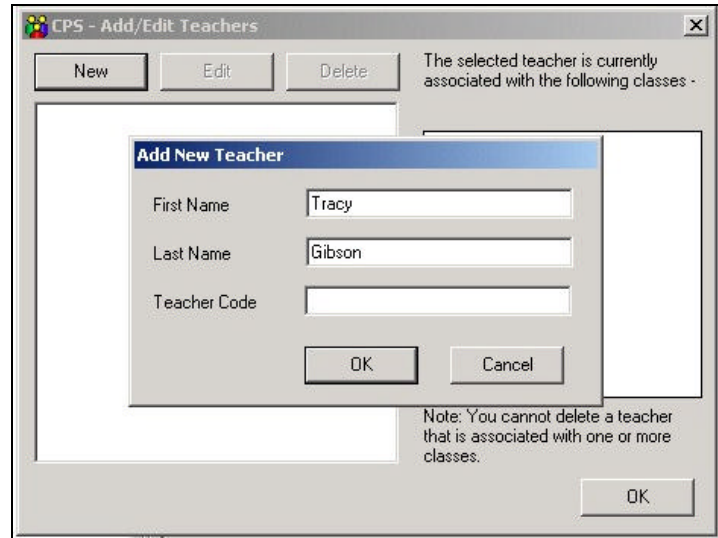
CPS - Add/Edit Teachers

×

New

Edit

Delete

The selected teacher is currently associated with the following classes -

Add New Teacher

First Name

Tracy

Last Name

Gibson

Teacher Code

OK

Cancel

Note: You cannot delete a teacher that is associated with one or more classes.

OK